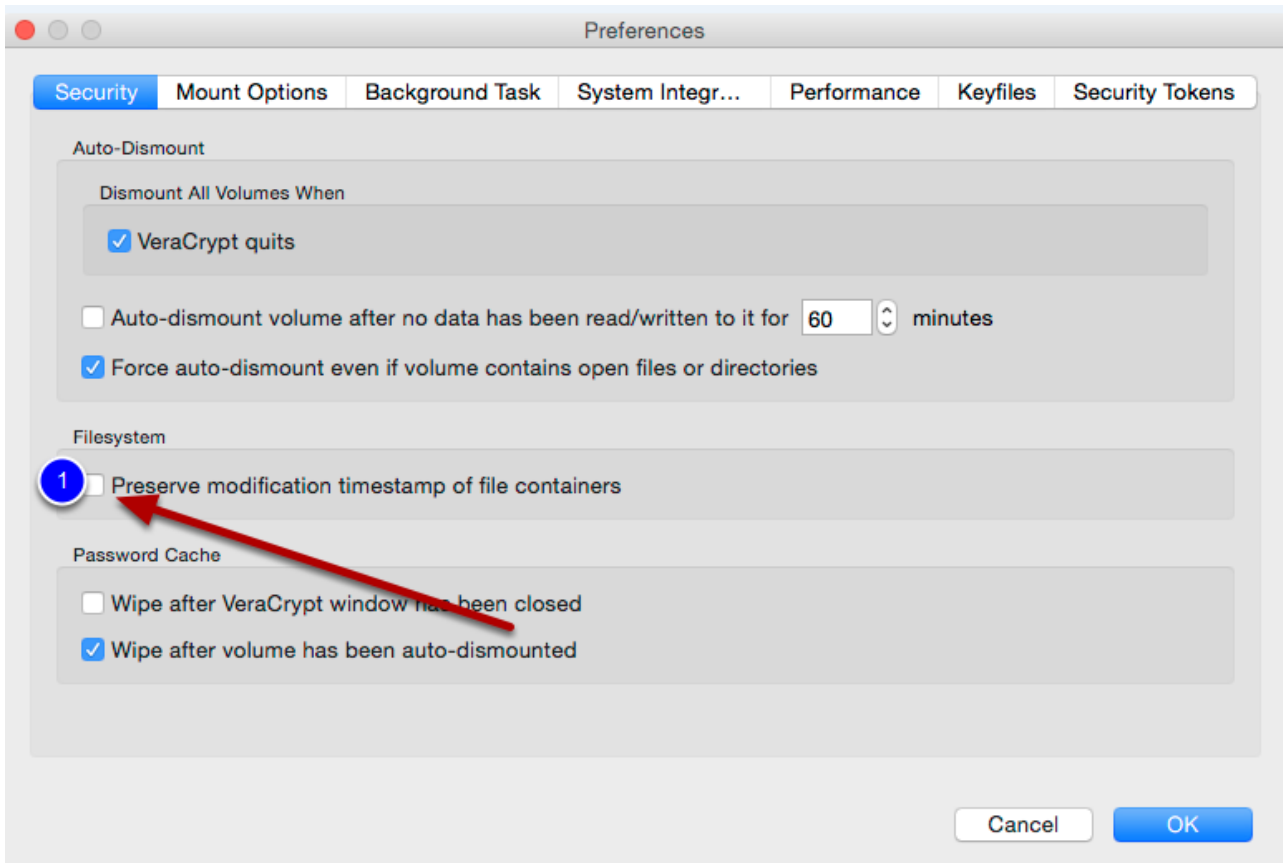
Preferences

Security | Mount Options | Background Task | System Integr... | Performance | Keyfiles | Security Tokens

Auto-Dismount

Dismount All Volumes When

VeraCrypt quits

Auto-dismount volume after no data has been read/written to it for 60 minutes

Force auto-dismount even if volume contains open files or directories

Filesystem

1

Preserve modification timestamp of file containers

Password Cache

Wipe after VeraCrypt window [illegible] been closed

Wipe after volume has been auto-dismounted

Cancel

OK